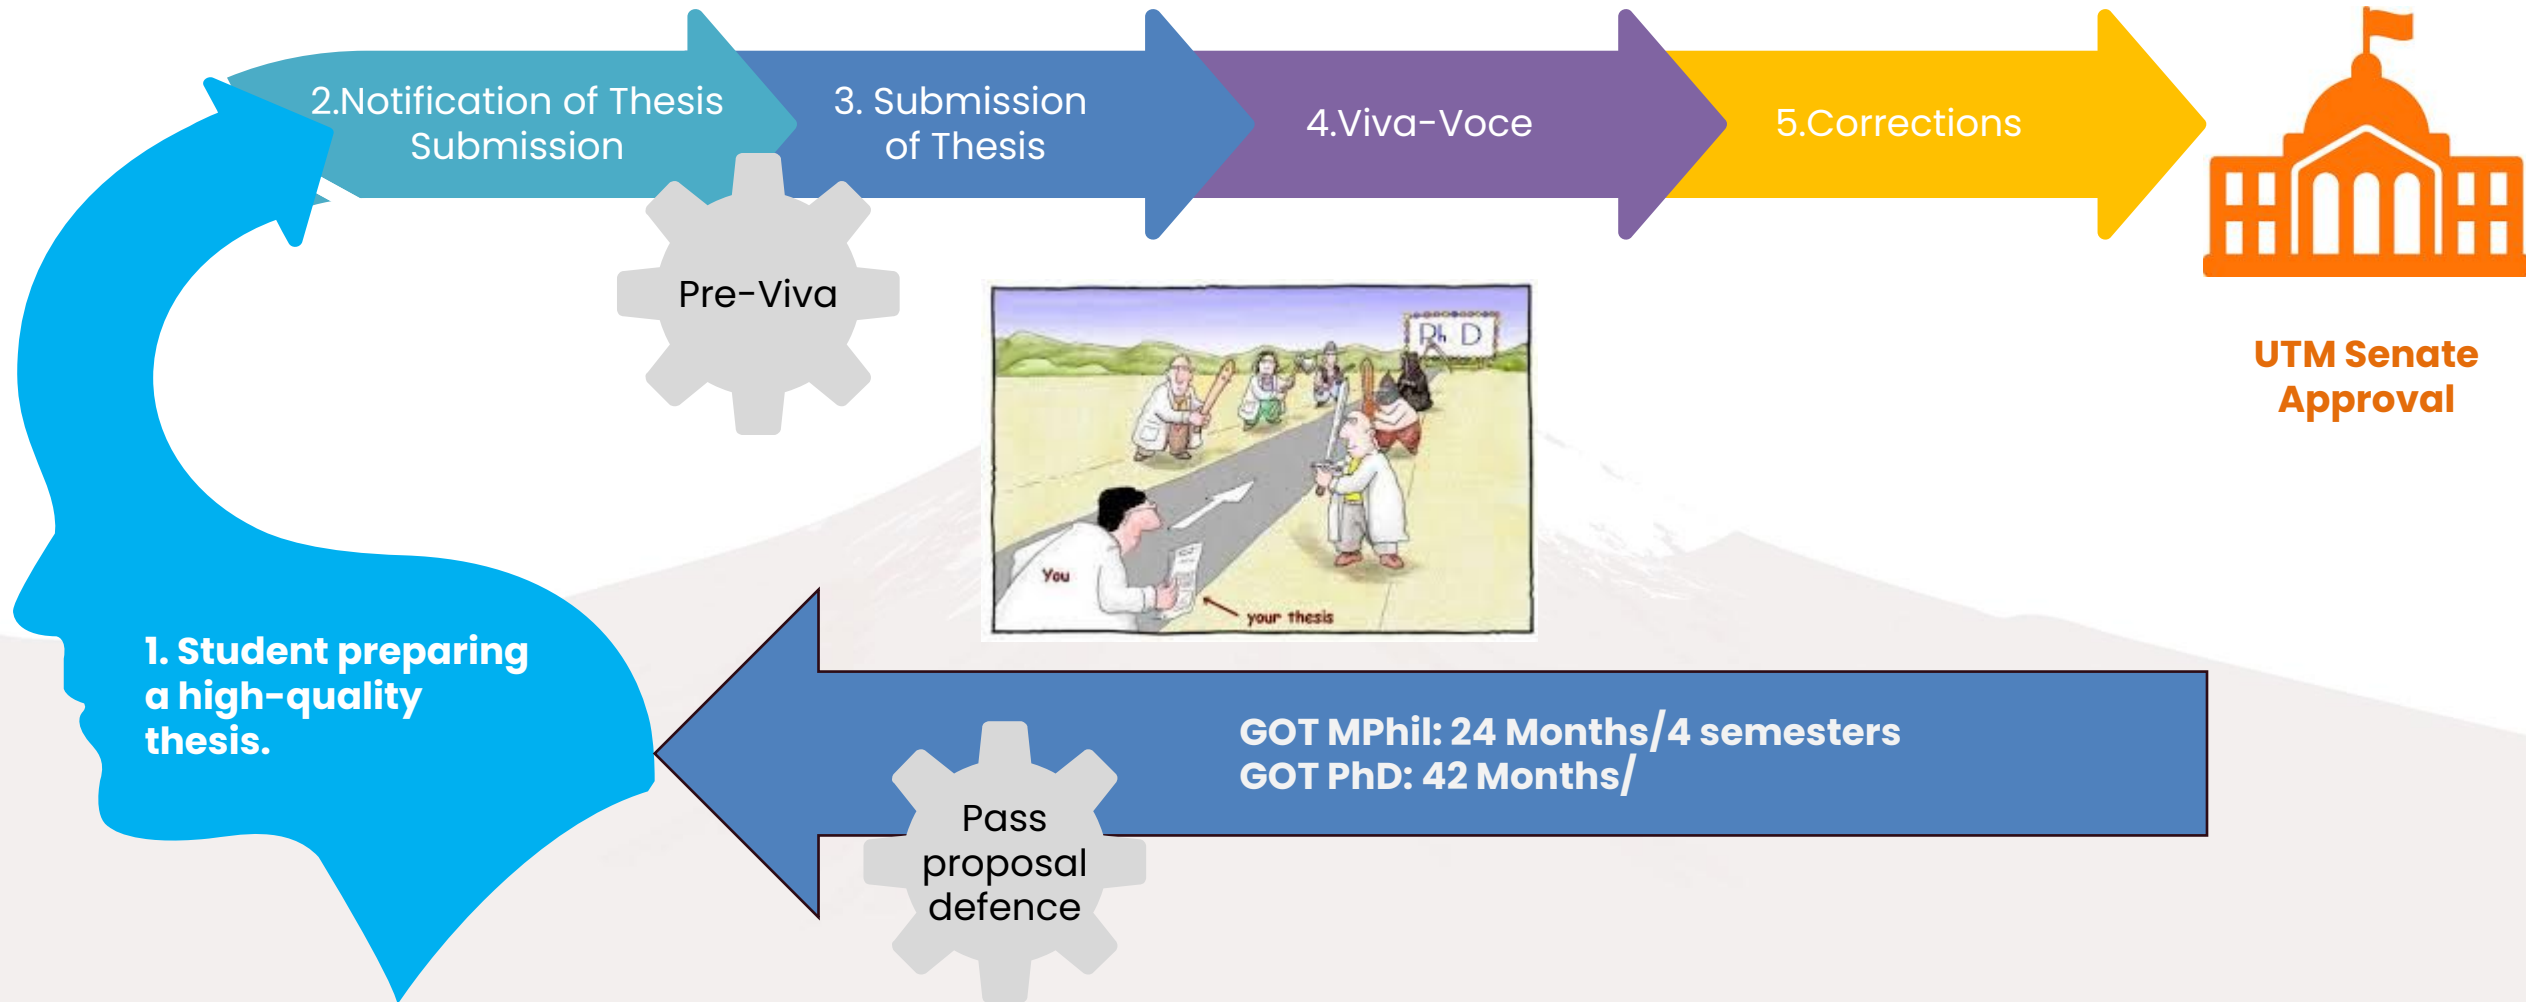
2.Notification of Thesis Submission

3. Submission of Thesis

4.Viva-Voce

5.Corrections

UTM Senate Approval

Pre-Viva

PhD

You

your thesis

1. Student preparing a high-quality thesis.

GOT MPhil: 24 Months/4 semesters
GOT PhD: 42 Months/

Pass proposal defence